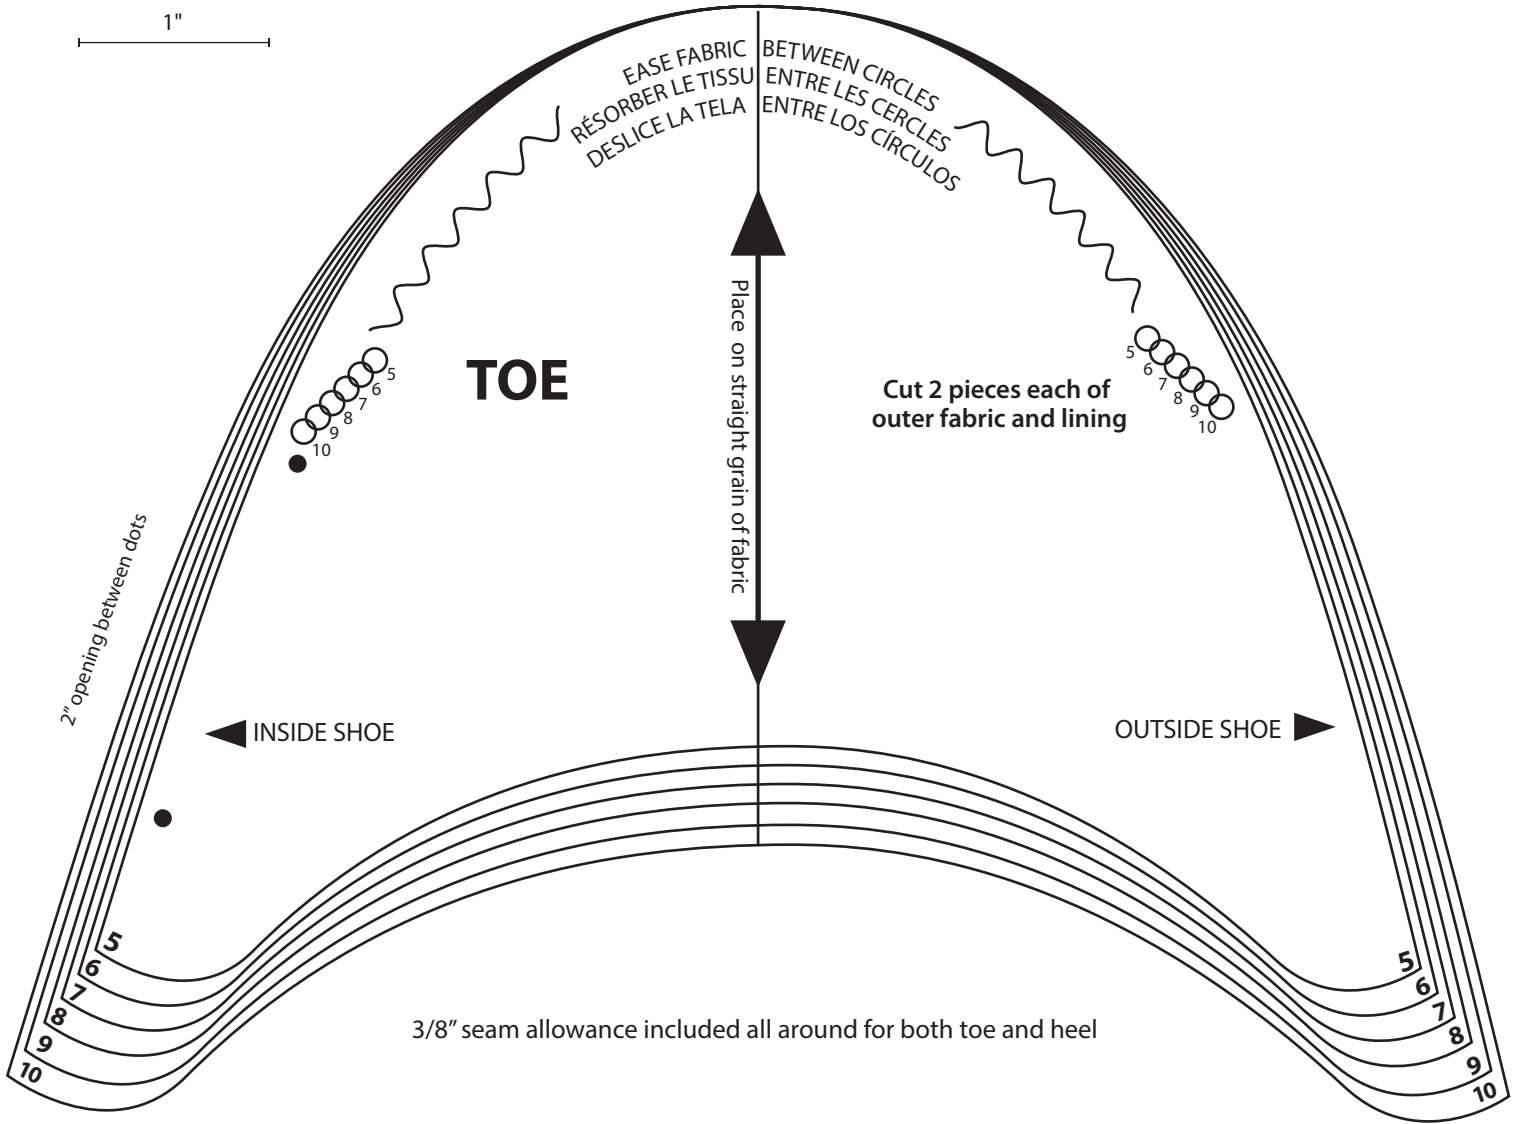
1"

EASE FABRIC BETWEEN CIRCLES
RÉSORBER LE TISSU ENTRE LES CERCLES
DESLICE LA TELA ENTRE LOS CÍRCULOS

TOE

Place on straight grain of fabric

Cut 2 pieces each of outer fabric and lining

5 6 7 8 9 10

5 6 7 8 9 10

2" opening between dots

INSIDE SHOE

OUTSIDE SHOE

5 6 7 8 9 10

5 6 7 8 9 10

3/8" seam allowance included all around for both toe and heel